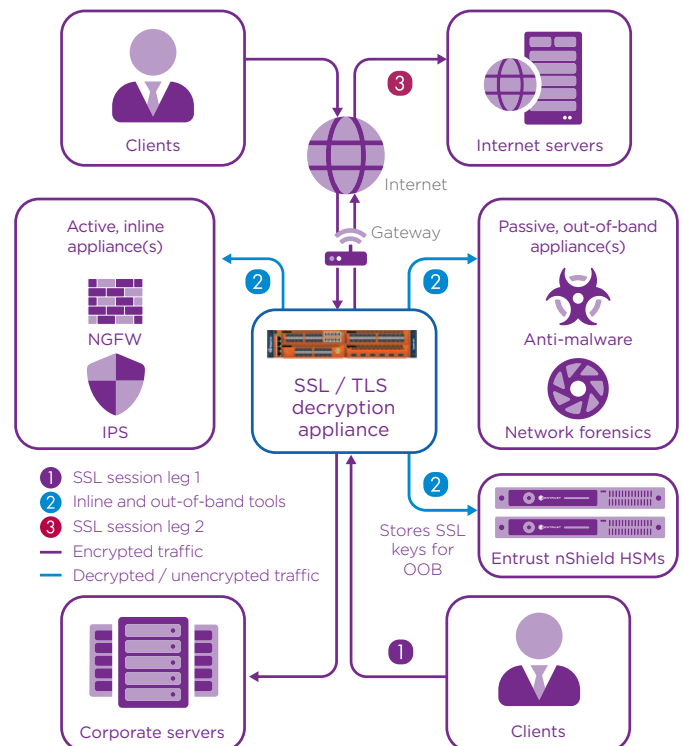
Clients

3

Internet servers

Internet

Gateway

Active, inline appliance(s)

2

NGFW

IPS

Passive, out-of-band appliance(s)

2

Anti-malware

Network forensics

SSL / TLS decryption appliance

1 SSL session leg 1
2 Inline and out-of-band tools
3 SSL session leg 2
Encrypted traffic
Decrypted / unencrypted traffic

2

Stores SSL keys for OOB

Entrust nShield HSMs

1

Corporate servers

Clients